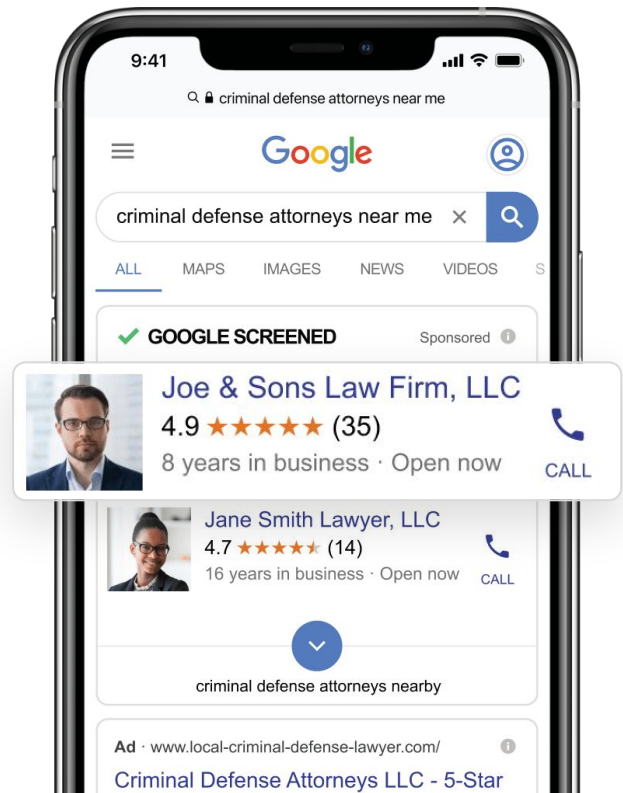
9:41

criminal defense attorneys near me

Google

criminal defense attorneys near me

ALL MAPS IMAGES NEWS VIDEOS S

GOOGLE SCREENED Sponsored

Joe & Sons Law Firm, LLC
4.9 ★★★★★ (35)
8 years in business · Open now
CALL

Jane Smith Lawyer, LLC
4.7 ★★★★★ (14)
16 years in business · Open now
CALL

criminal defense attorneys nearby

Ad · www.local-criminal-defense-lawyer.com/
Criminal Defense Attorneys LLC - 5-Star